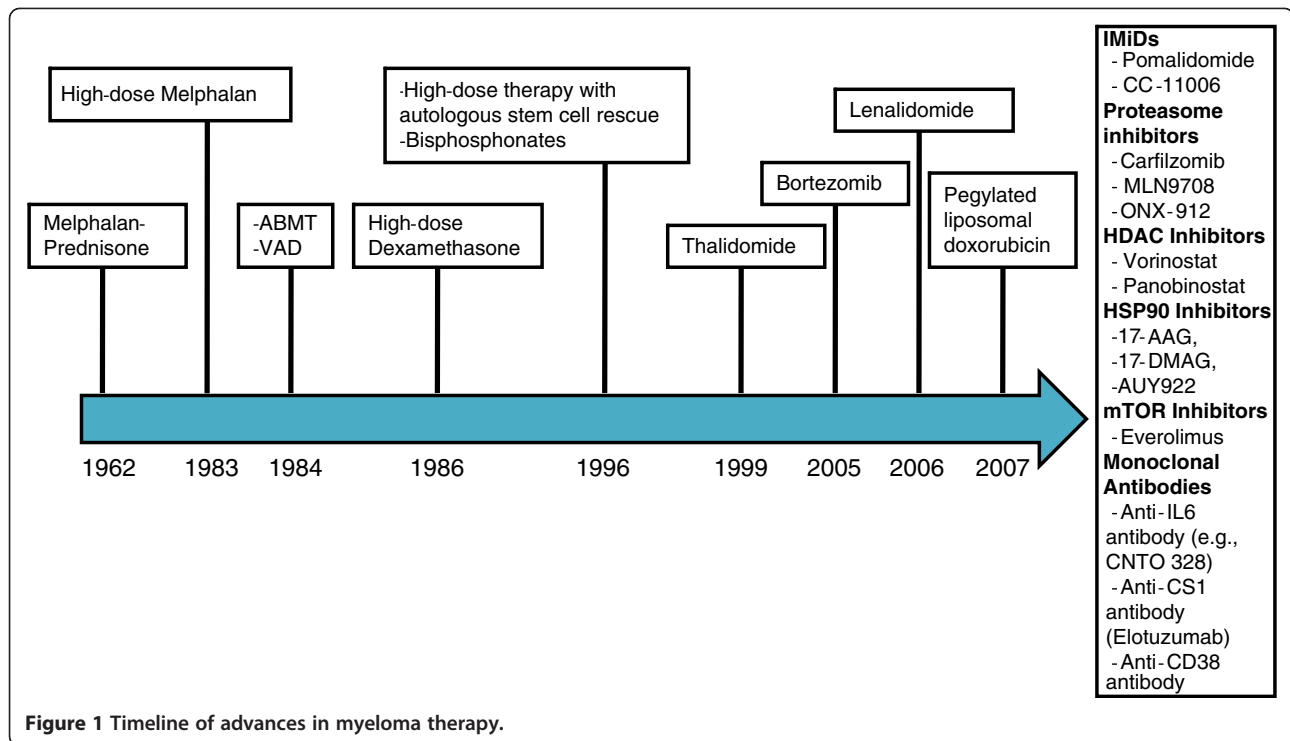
Melphalan-Prednisone

High-dose Melphalan

-ABMT
-VAD

High-dose Dexamethasone

-High-dose therapy with autologous stem cell rescue
-Bisphosphonates

Thalidomide

Bortezomib

Lenalidomide

Pegylated liposomal doxorubicin

1962 1983 1984 1986 1996 1999 2005 2006 2007

**IMiDs**
- Pomalidomide
- CC-11006
**Proteasome inhibitors**
- Carfilzomib
- MLN9708
- ONX-912
**HDAC Inhibitors**
- Vorinostat
- Panobinostat
**HSP90 Inhibitors**
-17-AAG,
-17-DMAG,
-AUY922
**mTOR Inhibitors**
- Everolimus
**Monoclonal Antibodies**
- Anti-IL6 antibody (e.g., CNTO 328)
- Anti-CS1 antibody (Elotuzumab)
- Anti-CD38 antibody

**Figure 1 Timeline of advances in myeloma therapy.**